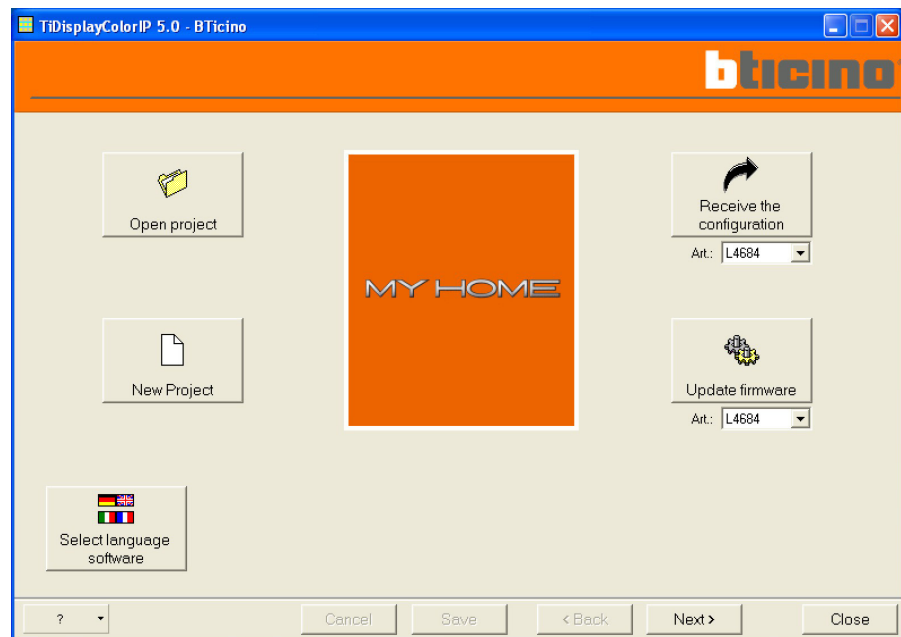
TiDisplayColorIP 5.0 - BTicino

bticino

Open project

MY HOME

Receive the configuration

Art.: L4684

New Project

Update firmware

Art.: L4684

Select language software

?

Cancel

Save

< Back

Next >

Close